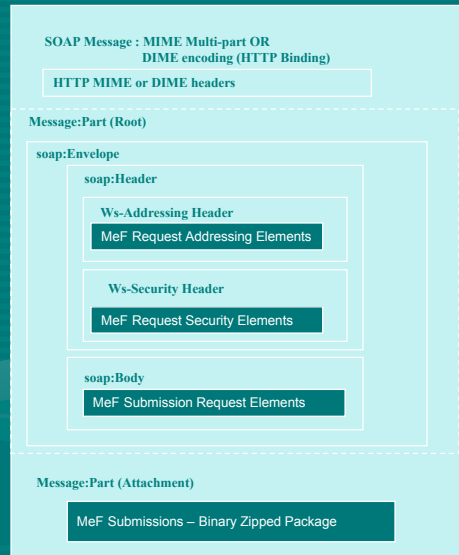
SOAP Message : MIME Multi-part OR DIME encoding (HTTP Binding)

HTTP MIME or DIME headers

Message:Part (Root)

soap:Envelope

soap:Header

Ws-Addressing Header

MeF Request Addressing Elements

Ws-Security Header

MeF Request Security Elements

soap:Body

MeF Submission Request Elements

Message:Part (Attachment)

MeF Submissions – Binary Zipped Package